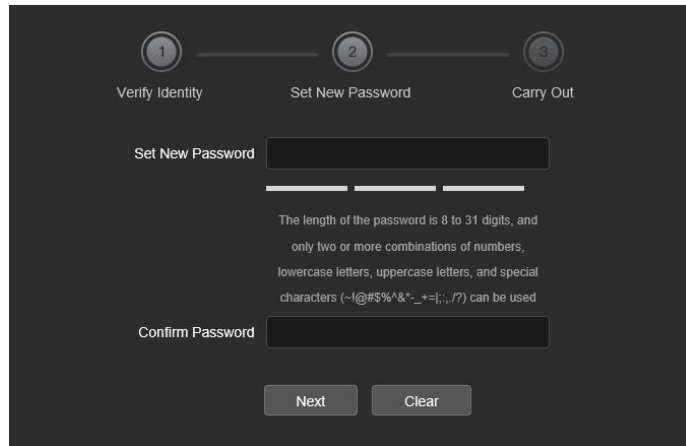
1
2
3
Verify Identity
Set New Password
Carry Out

Set New Password

The length of the password is 8 to 31 digits, and only two or more combinations of numbers, lowercase letters, uppercase letters, and special characters (~!@#$%^&*-_+=|;:,./?) can be used

Confirm Password

Next
Clear